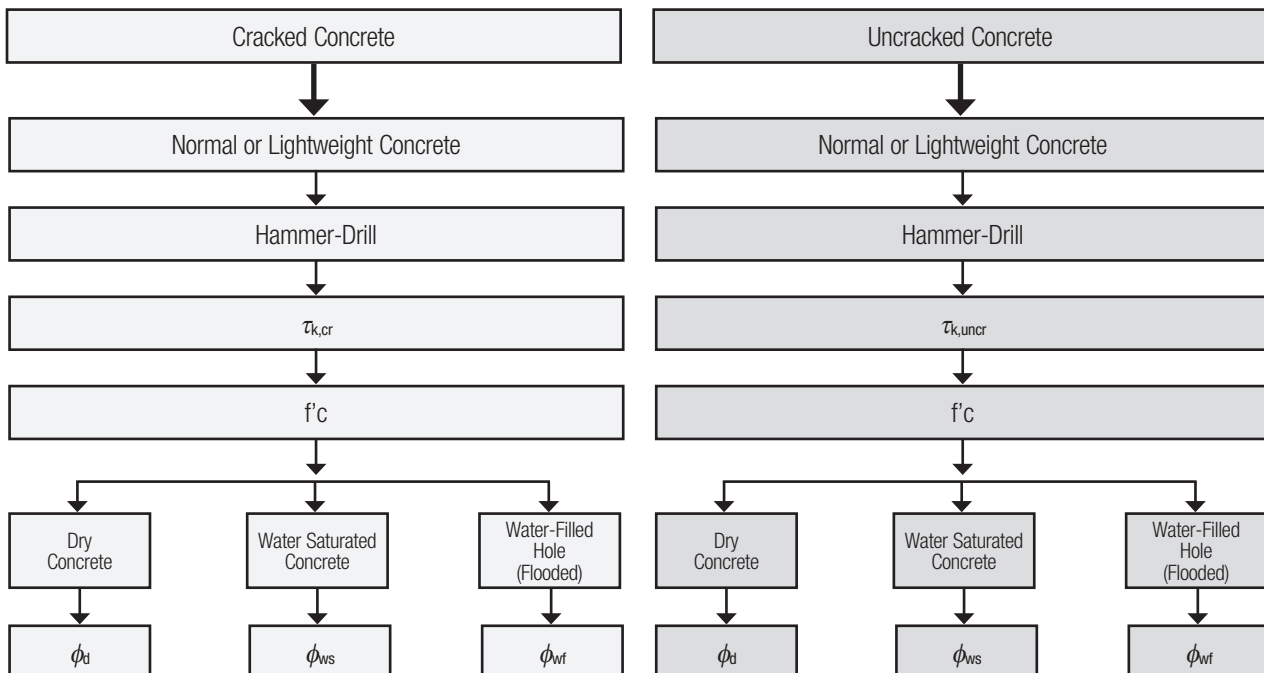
Cracked Concrete

Normal or Lightweight Concrete

Hammer-Drill

$\tau_{k,cr}$

f'c

Dry Concrete

Water Saturated Concrete

Water-Filled Hole (Flooded)

$\phi_d$

$\phi_{ws}$

$\phi_{wf}$

Uncracked Concrete

Normal or Lightweight Concrete

Hammer-Drill

$\tau_{k,uncr}$

f'c

Dry Concrete

Water Saturated Concrete

Water-Filled Hole (Flooded)

$\phi_d$

$\phi_{ws}$

$\phi_{wf}$